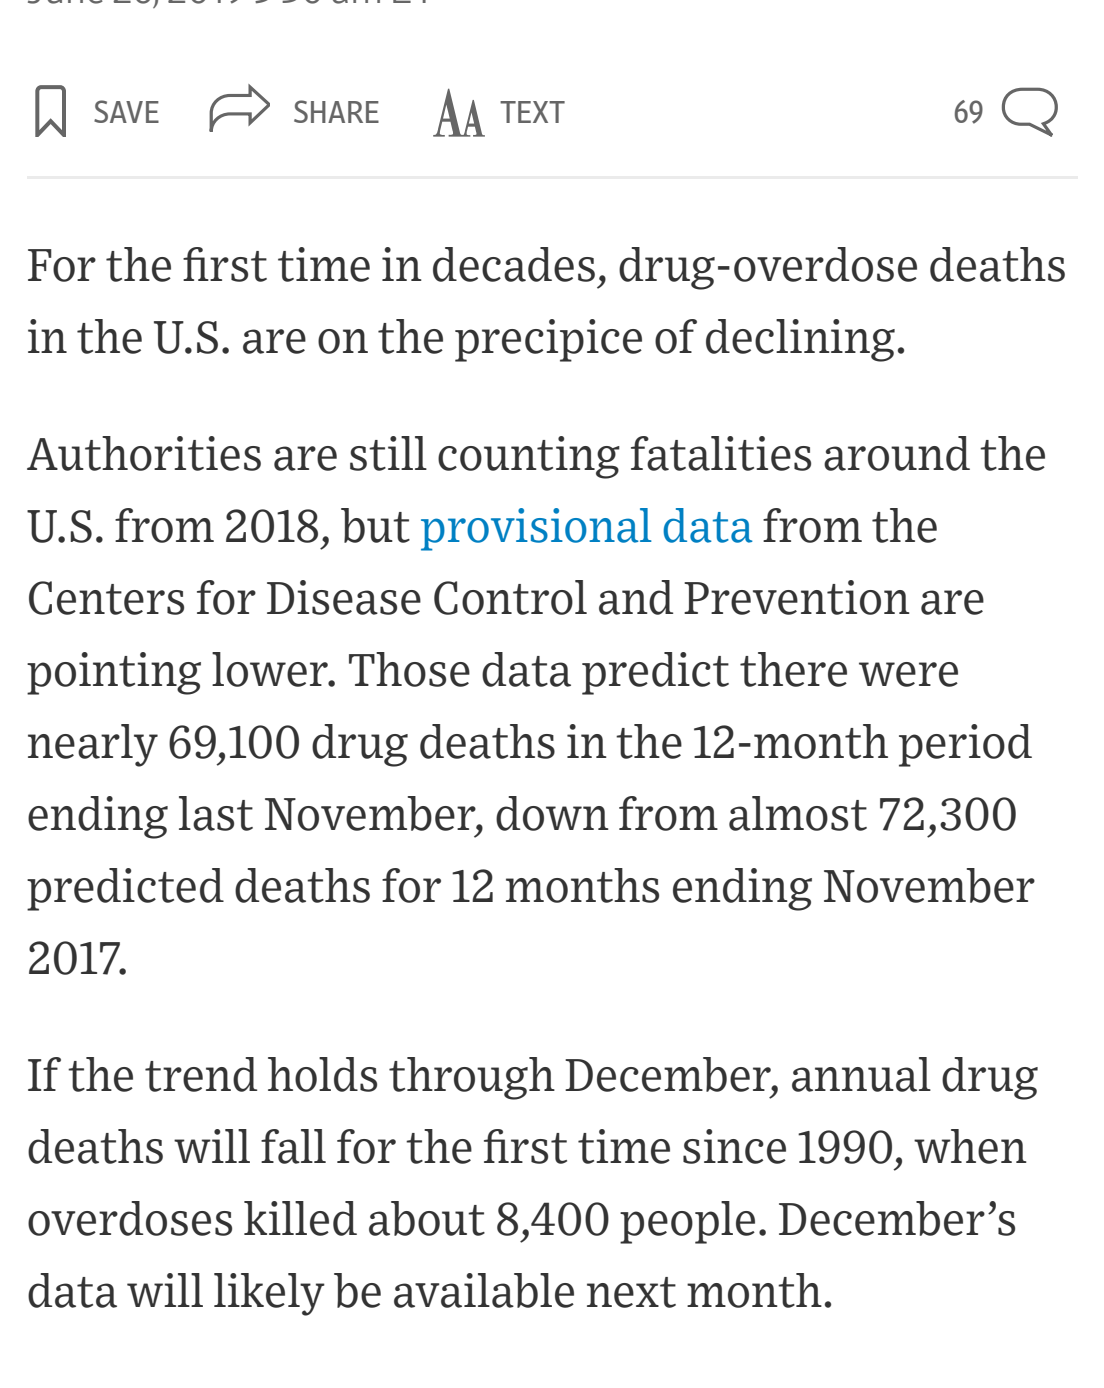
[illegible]

SAVE SHARE AA TEXT 69

For the first time in decades, drug-overdose deaths in the U.S. are on the precipice of declining.

Authorities are still counting fatalities around the U.S. from 2018, but provisional data from the Centers for Disease Control and Prevention are pointing lower. Those data predict there were nearly 69,100 drug deaths in the 12-month period ending last November, down from almost 72,300 predicted deaths for 12 months ending November 2017.

If the trend holds through December, annual drug deaths will fall for the first time since 1990, when overdoses killed about 8,400 people. December's data will likely be available next month.